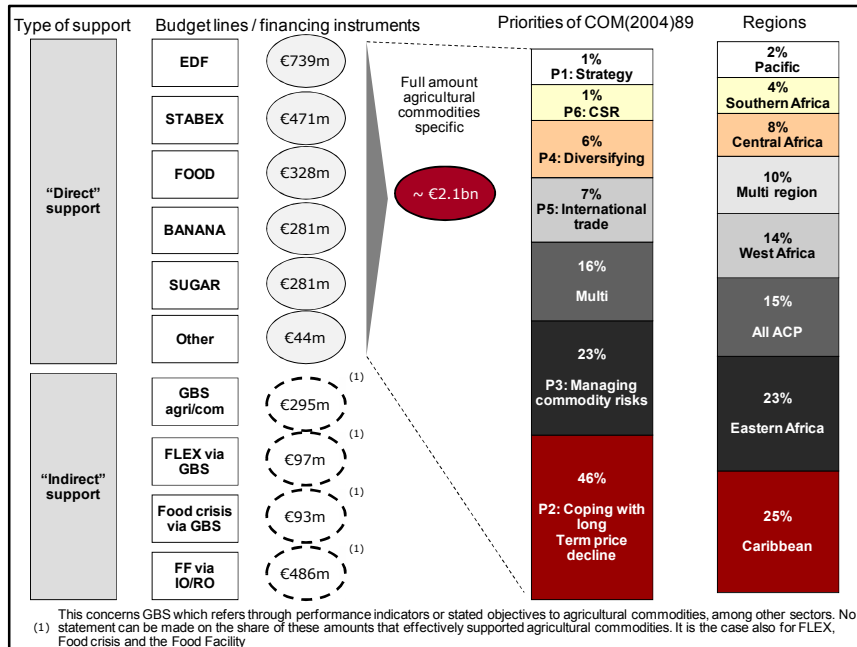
Type of support

Budget lines / financing instruments

Priorities of COM(2004)89

Regions

"Direct" support

EDF €739m

STABEX €471m

FOOD €328m

BANANA €281m

SUGAR €281m

Other €44m

Full amount agricultural commodities specific

~ €2.1bn

"Indirect" support

GBS agri/com €295m (1)

FLEX via GBS €97m (1)

Food crisis via GBS €93m (1)

FF via IO/RO €486m (1)

1% P1: Strategy

1% P6: CSR

6% P4: Diversifying

7% P5: International trade

16% Multi

23% P3: Managing commodity risks

46% P2: Coping with long Term price decline

2% Pacific

4% Southern Africa

8% Central Africa

10% Multi region

14% West Africa

15% All ACP

23% Eastern Africa

25% Caribbean

(1) This concerns GBS which refers through performance indicators or stated objectives to agricultural commodities, among other sectors. No statement can be made on the share of these amounts that effectively supported agricultural commodities. It is the case also for FLEX, Food crisis and the Food Facility